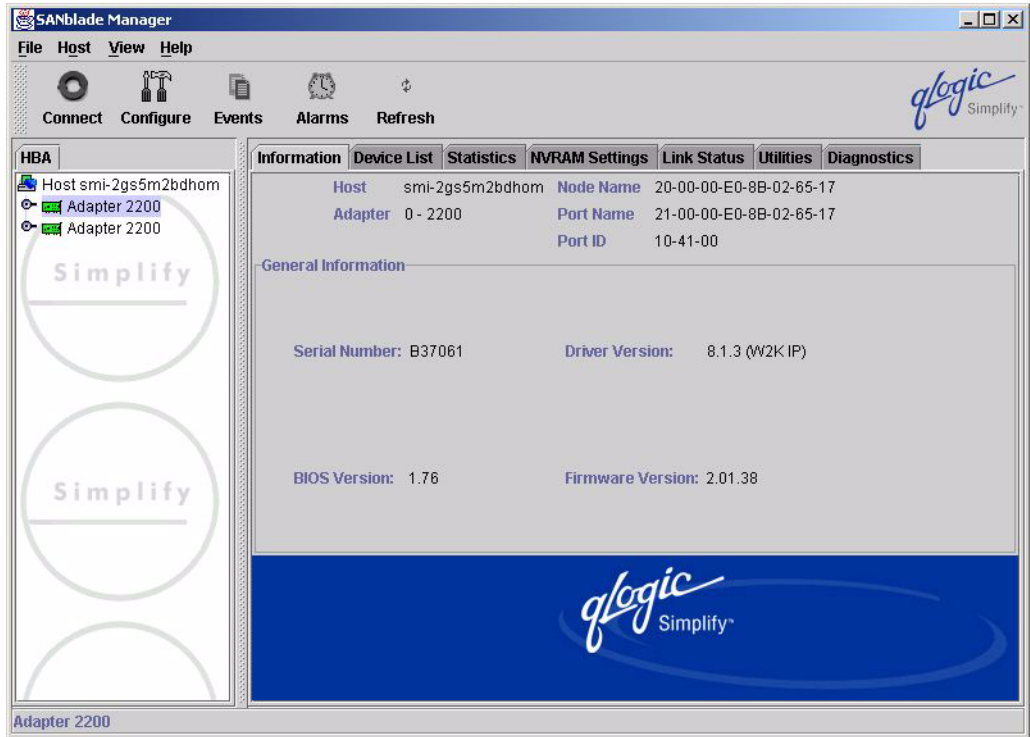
SANblade Manager

File Host View Help

Connect Configure Events Alarms Refresh

qlogic Simplify

HBA

Host smi-2gs5m2bdhom
Adapter 2200
Adapter 2200

Simplify

Simplify

Information | Device List | Statistics | NVRAM Settings | Link Status | Utilities | Diagnostics

Host smi-2gs5m2bdhom Node Name 20-00-00-E0-8B-02-65-17
Adapter 0 - 2200 Port Name 21-00-00-E0-8B-02-65-17
Port ID 10-41-00

General Information

Serial Number: B37061 Driver Version: 8.1.3 (W2K IP)

BIOS Version: 1.76 Firmware Version: 2.01.38

qlogic Simplify

Adapter 2200